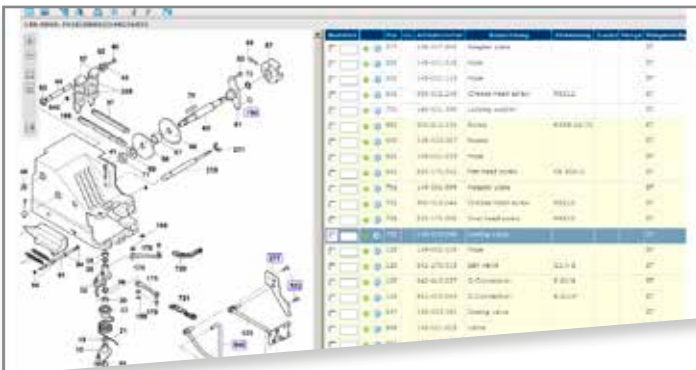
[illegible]

92 93 94 87 97 88 95 96 89 70 71 98 90 78 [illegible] 81 82 83 84 85 150 86 101 102 103 104 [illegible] 221 228 168 166 170 171 172 173 174 170 720 731 277 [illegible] 22 23 24 25 26 27 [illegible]

| Bestellen | | | Pos | Anz | Artikelnummer | Bezeichnung | Abmessung | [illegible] | Menge | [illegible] |
|---|---|---|---|---|---|---|---|---|---|---|
| | | | 277 | | 146-011-040 | Adapter plate | | | | ST |
| | | | 325 | | 145-011-218 | Hose | | | | ST |
| | | | 326 | | 145-011-219 | Hose | | | | ST |
| | | | 335 | | 550-010-226 | Cheese head screw | M8X12 | | | ST |
| | | | 731 | | 145-011-250 | Locking washer | | | | ST |
| | | | 901 | | 550-010-224 | Screw | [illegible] | | | ST |
| | | | 920 | | 145-010-257 | Hose | | | | ST |
| | | | 921 | | 145-011-223 | Hose | | | | ST |
| | | | 933 | | 551-170-242 | Hex head screw | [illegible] | | | ST |
| | | | 755 | | 145-011-099 | Adapter plate | | | | ST |
| | | | 756 | | 550-010-244 | Cheese head screw | M8X12 | | | ST |
| | | | 757 | | 550-170-008 | Oval head screw | M6X16 | | | ST |
| | | | 758 | | 145-010-545 | Sealing valve | | | | ST |
| | | | 125 | | 145-010-219 | Hose | | | | ST |
| | | | 126 | | 551-270-012 | Bolt valve | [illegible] | | | ST |
| | | | 128 | | 542-010-077 | Q-Connection | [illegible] | | | ST |
| | | | 129 | | 551-010-033 | Q-Connection | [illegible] | | | ST |
| | | | 847 | | 145-010-281 | Sealing valve | | | | ST |
| | | | 849 | | 145-010-318 | Valve | | | | ST |